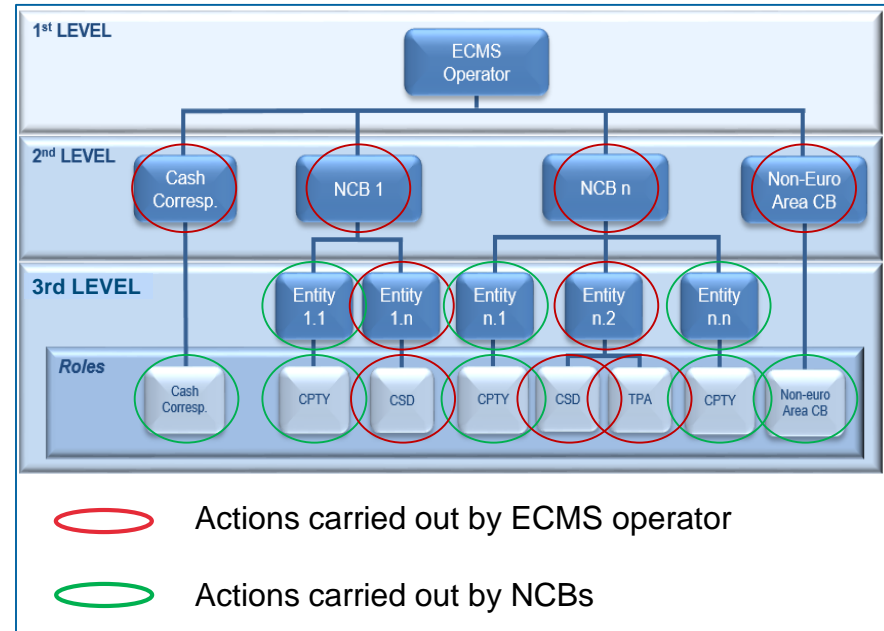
1st LEVEL

ECMS Operator

2nd LEVEL

Cash Corresp.

NCB 1

NCB n

Non-Euro Area CB

3rd LEVEL

Entity 1.1

Entity 1.n

Entity n.1

Entity n.2

Entity n.n

Roles

Cash Corresp.

CPTY

CSD

CPTY

CSD

TPA

CPTY

Non-euro Area CB

Actions carried out by ECMS operator

Actions carried out by NCBs